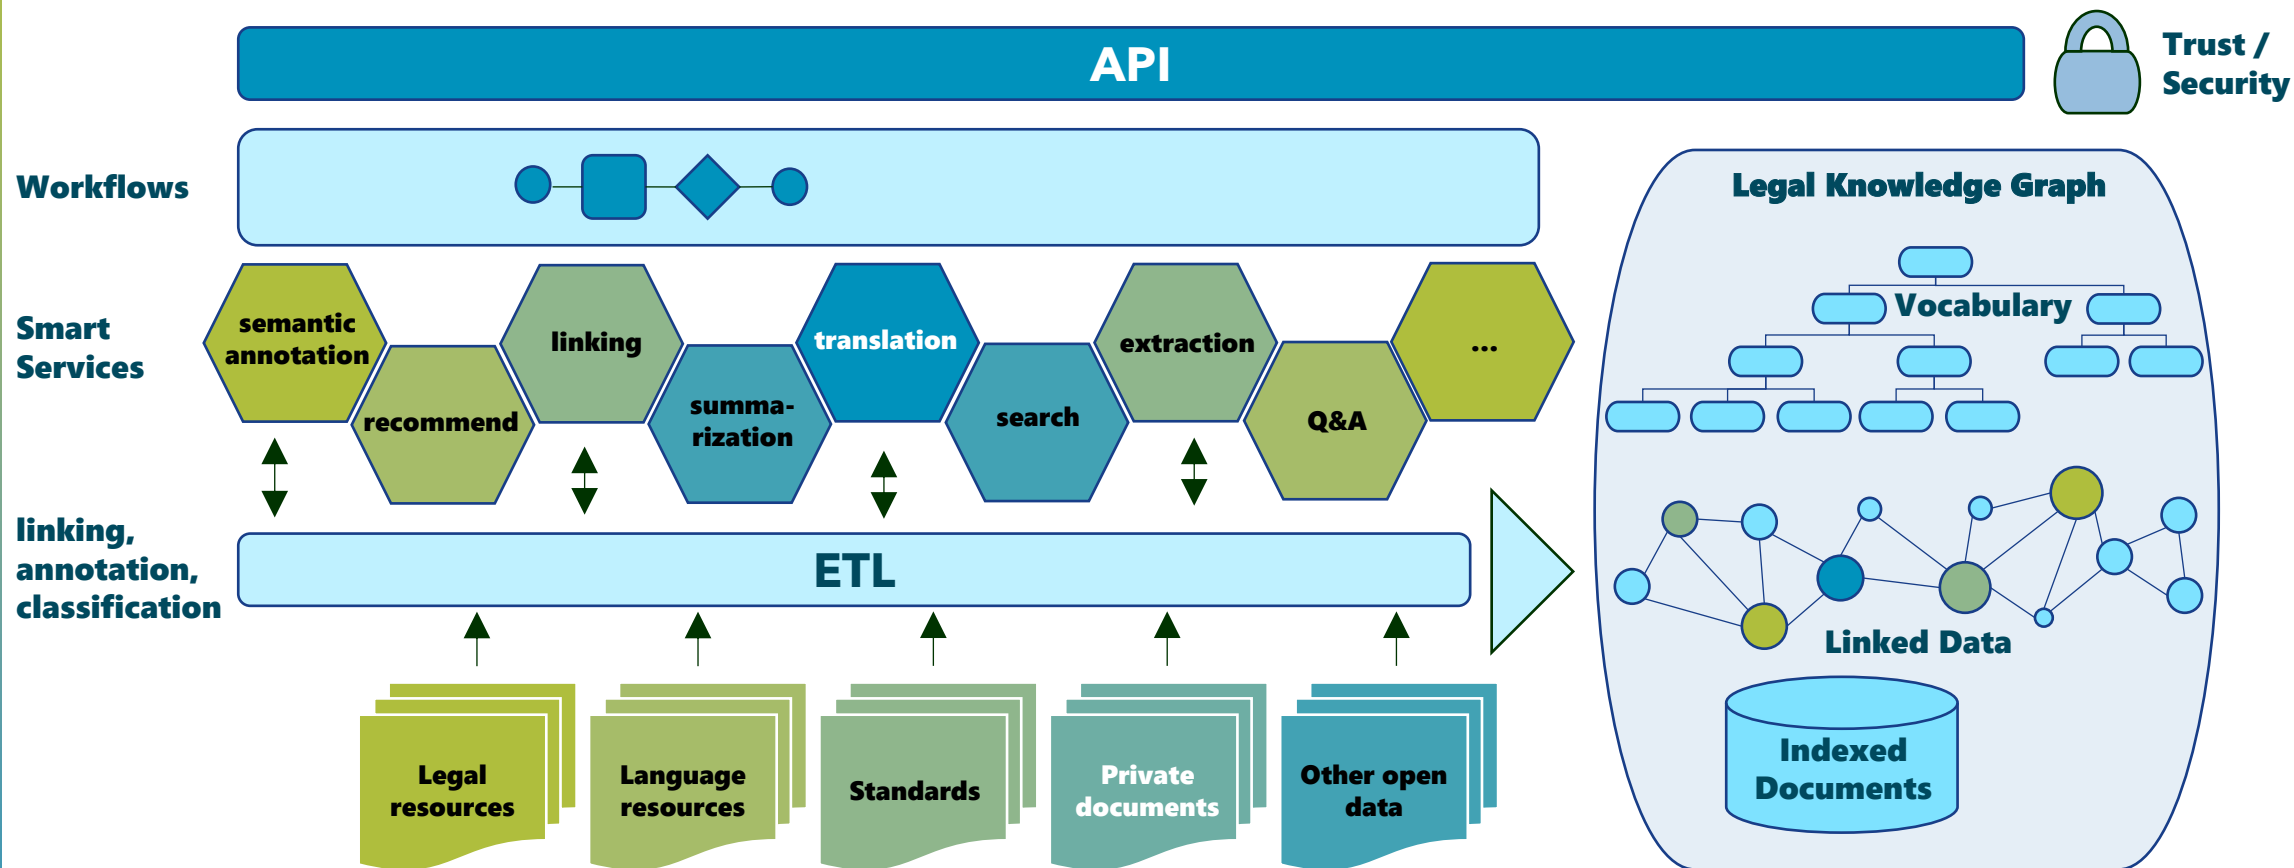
API

Trust / Security

Workflows

Smart Services

semantic annotation

recommend

linking

summarization

translation

search

extraction

Q&A

...

linking, annotation, classification

ETL

Legal Knowledge Graph

Vocabulary

Linked Data

Indexed Documents

Legal resources

Language resources

Standards

Private documents

Other open data